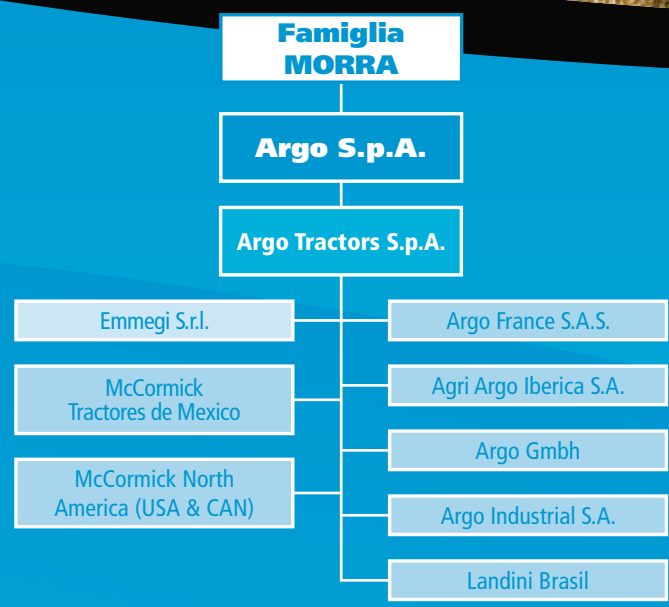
Famiglia MORRA

Argo S.p.A.

Argo Tractors S.p.A.

Emmegi S.r.l.

McCormick Tractores de Mexico

McCormick North America (USA & CAN)

Argo France S.A.S.

Agri Argo Iberica S.A.

Argo Gmbh

Argo Industrial S.A.

Landini Brasil